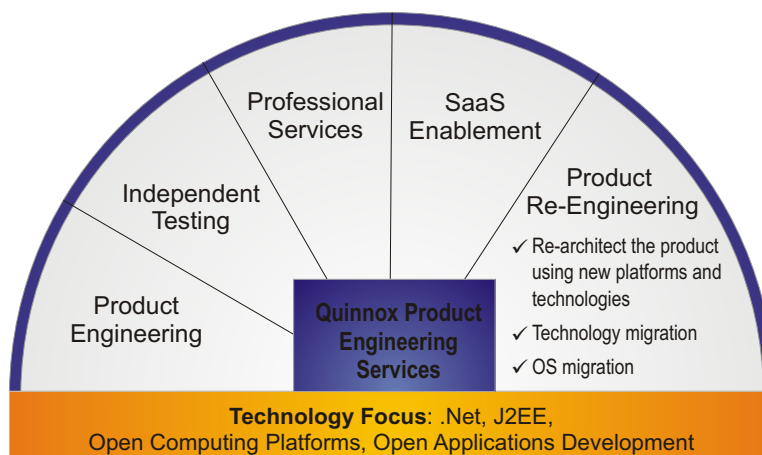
Professional Services

SaaS Enablement

Independent Testing

Product Re-Engineering

✓ Re-architect the product using new platforms and technologies

✓ Technology migration

✓ OS migration

Product Engineering

Quinnox Product Engineering Services

**Technology Focus**: .Net, J2EE, Open Computing Platforms, Open Applications Development